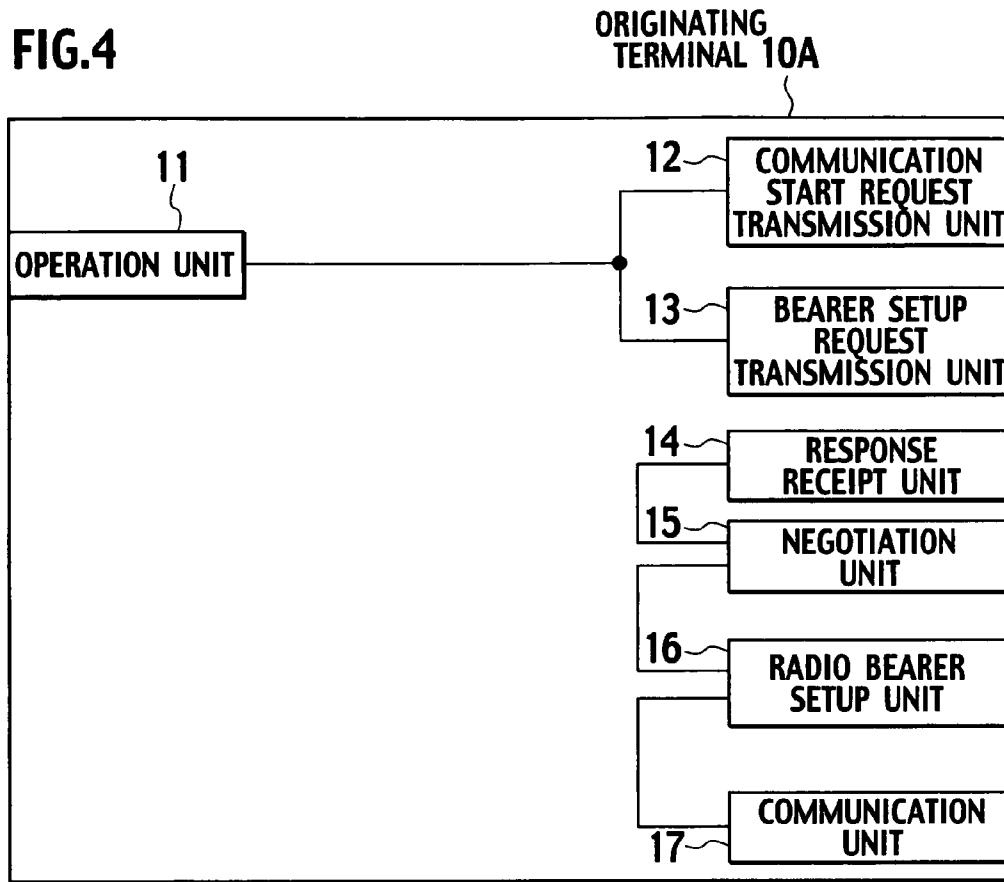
FIG.4

ORIGINATING TERMINAL 10A

11

OPERATION UNIT

12

COMMUNICATION START REQUEST TRANSMISSION UNIT

13

BEARER SETUP REQUEST TRANSMISSION UNIT

14

RESPONSE RECEIPT UNIT

15

NEGOTIATION UNIT

16

RADIO BEARER SETUP UNIT

COMMUNICATION UNIT

17